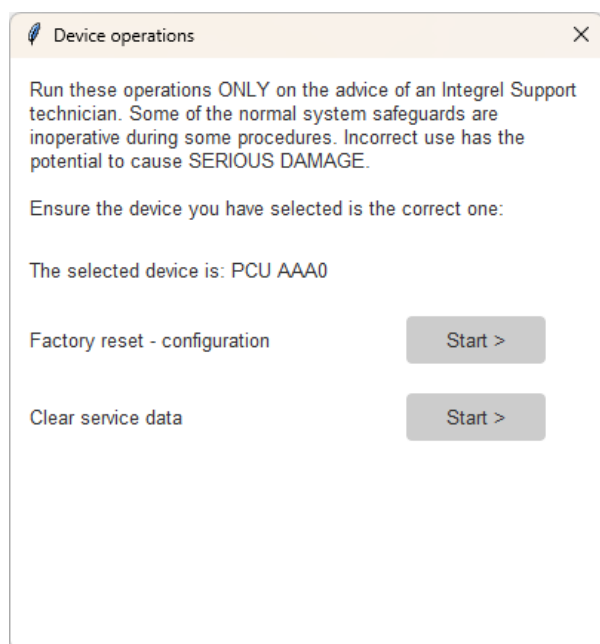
Device operations

×

Run these operations ONLY on the advice of an Integrel Support technician. Some of the normal system safeguards are inoperative during some procedures. Incorrect use has the potential to cause SERIOUS DAMAGE.

Ensure the device you have selected is the correct one:

The selected device is: PCU AAA0

Factory reset - configuration

Start >

Clear service data

Start >